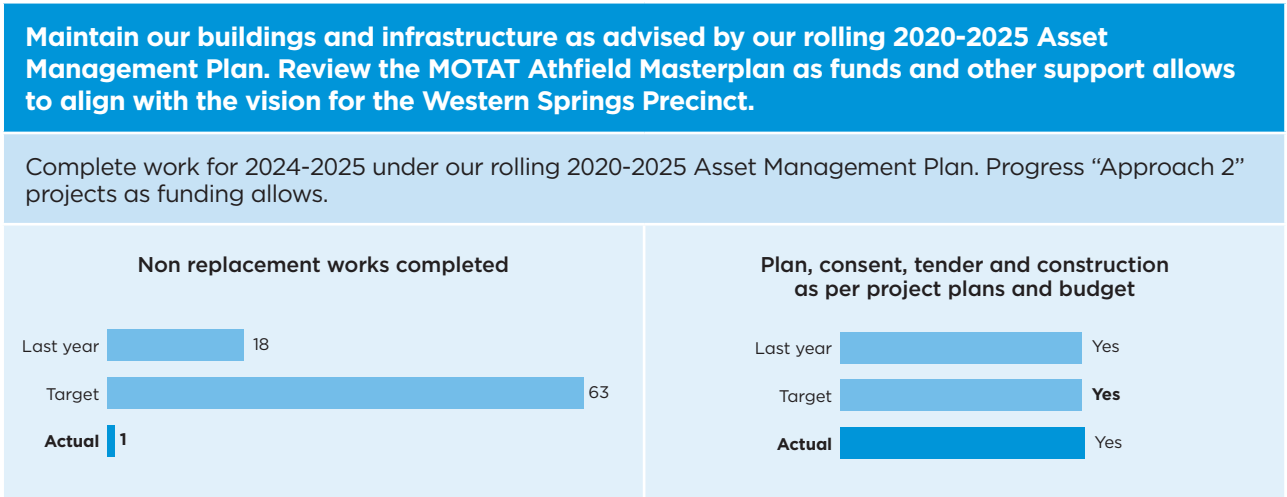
Maintain our buildings and infrastructure as advised by our rolling 2020-2025 Asset Management Plan. Review the MOTAT Athfield Masterplan as funds and other support allows to align with the vision for the Western Springs Precinct.

Complete work for 2024-2025 under our rolling 2020-2025 Asset Management Plan. Progress "Approach 2" projects as funding allows.

Non replacement works completed

Last year 18

Target 63

Actual 1

Plan, consent, tender and construction as per project plans and budget

Last year Yes

Target Yes

Actual Yes